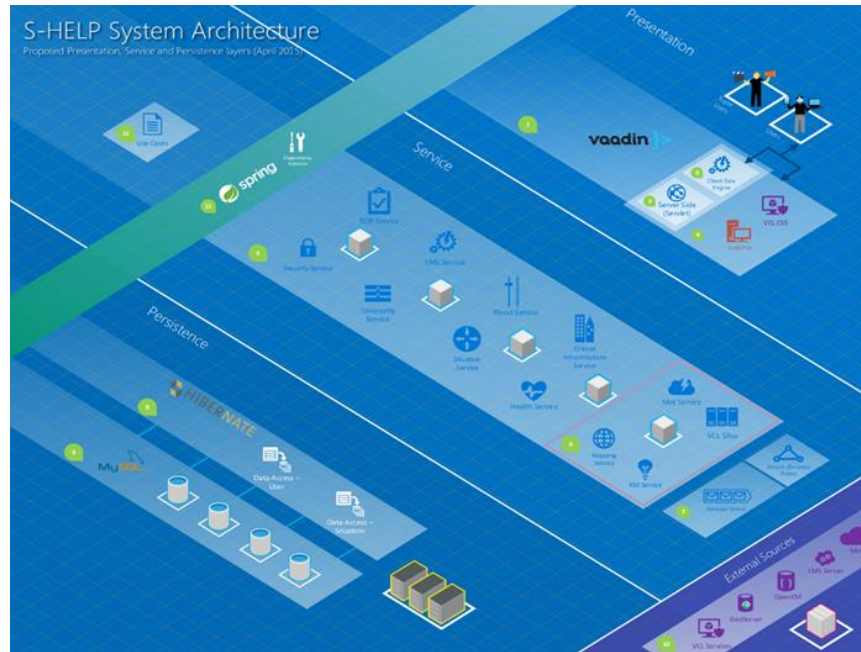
S-HELP System Architecture
Proposed Presentation, Service and Persistence layers (April 2015)

Presentation

Users

Users

vaadin

Client Side Engine

Server Side (Servlet)

VIS OIS

Service

Site Details

Dependency Injection

spring

SOP Service

Security Service

LMS Service

Taxonomy Service

Flood Service

Situation Service

Critical Infrastructure Service

Health Service

Met Service

Mapping Service

VCL Sites

KM Service

Persistence

HIBERNATE

MySQL

Data Access – User

Data Access – Situation

Message Queue

External Sources

VCL Services

GeoServer

OpenDS

LMS Server

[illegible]